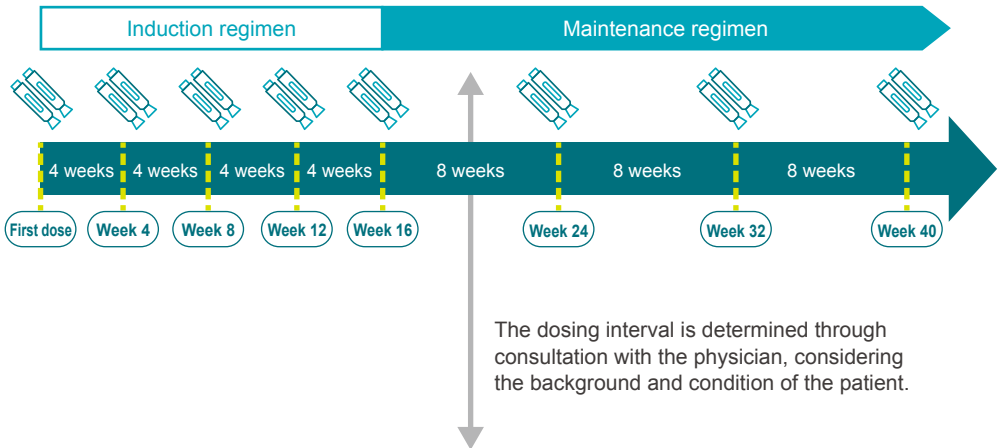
Induction regimen

Maintenance regimen

4 weeks 4 weeks 4 weeks 4 weeks 8 weeks 8 weeks 8 weeks

First dose Week 4 Week 8 Week 12 Week 16 Week 24 Week 32 Week 40

The dosing interval is determined through consultation with the physician, considering the background and condition of the patient.